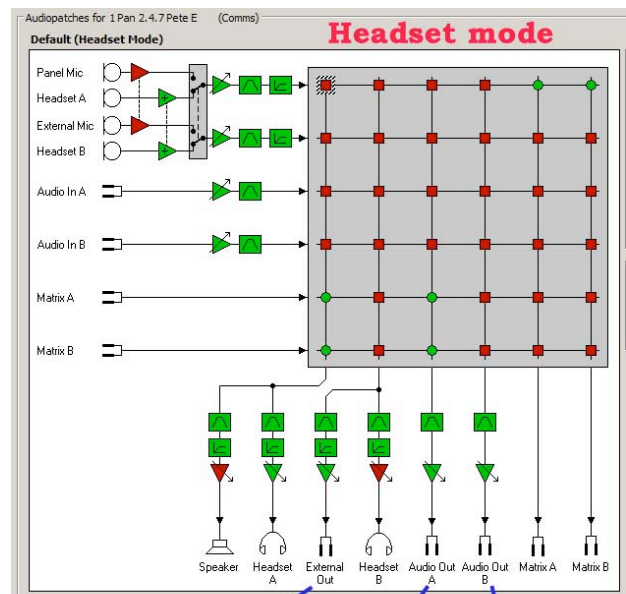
Audiopatches for 1 Pan 2.4.7 Pete E (Comms)

Default (Headset Mode)

Headset mode

Panel Mic

Headset A

External Mic

Headset B

Audio In A

Audio In B

Matrix A

Matrix B

Speaker

Headset A

External Out

Headset B

Audio Out A

Audio Out B

Matrix A

Matrix B